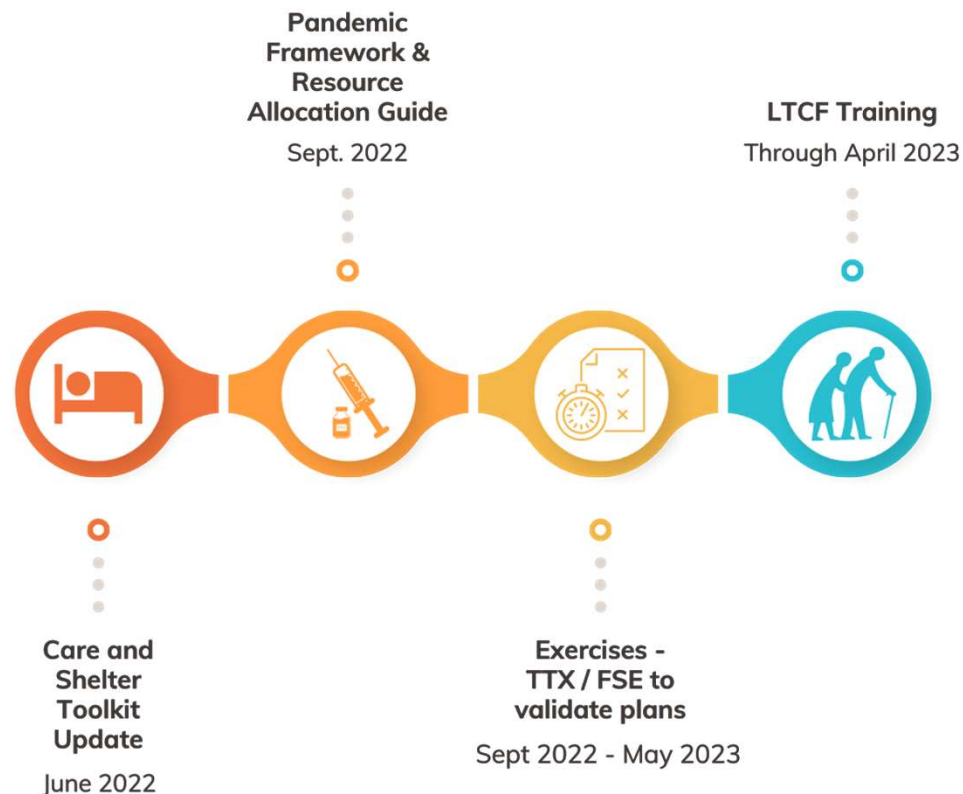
Pandemic Framework & Resource Allocation Guide

Sept. 2022

LTCF Training

Through April 2023

Care and Shelter Toolkit Update

June 2022

Exercises - TTX / FSE to validate plans

Sept 2022 - May 2023